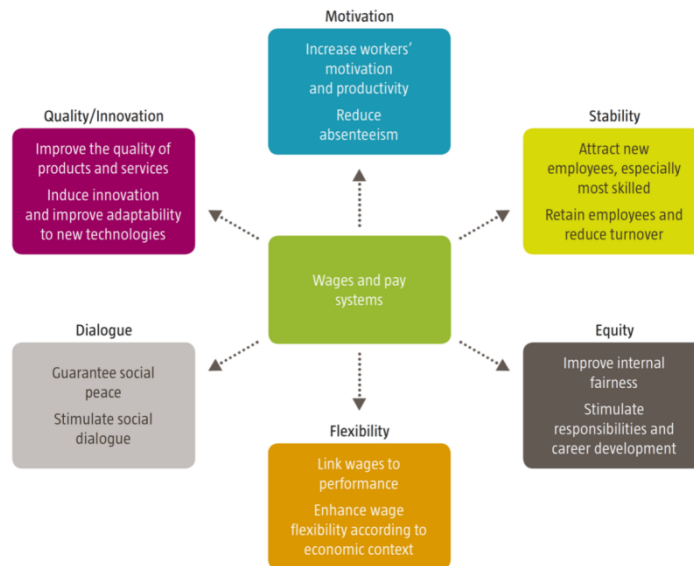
Motivation

Increase workers' motivation and productivity

Reduce absenteeism

Quality/Innovation

Improve the quality of products and services

Induce innovation and improve adaptability to new technologies

Stability

Attract new employees, especially most skilled

Retain employees and reduce turnover

Wages and pay systems

Dialogue

Guarantee social peace

Stimulate social dialogue

Equity

Improve internal fairness

Stimulate responsibilities and career development

Flexibility

Link wages to performance

Enhance wage flexibility according to economic context